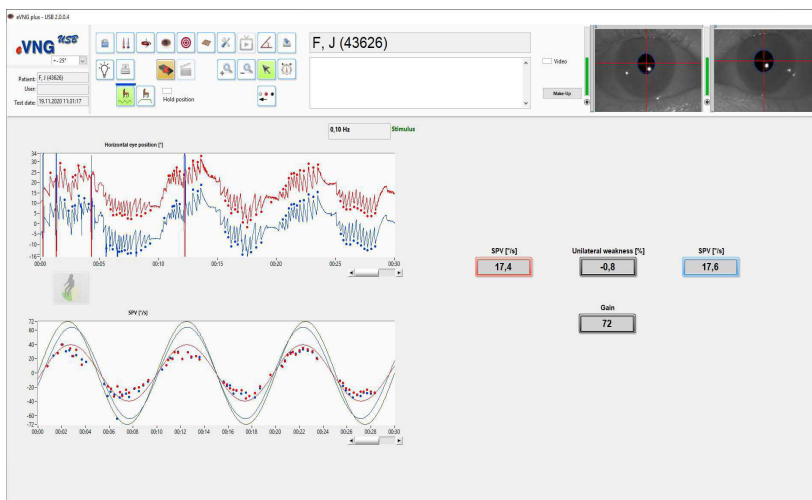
eVNG plus - USB 2.0.0.4

eVNG USB

+- 25°

Patient: F, J (43626)
User:
Test date: 19.11.2020 11:31:17

Hold position

F, J (43626)

Video

Make-Up

0,10 Hz

Stimulus

Horizontal eye position [°]

34
30
25
20
15
10
5
0
-5
-10
-16

00:00 00:05 00:10 00:15 00:20 00:25 00:30

SPV [°/s]

72
60
40
20
0
-20
-40
-60
-72

00:00 00:02 00:04 00:06 00:08 00:10 00:12 00:14 00:16 00:18 00:20 00:22 00:24 00:26 00:28 00:30

SPV [°/s]
17,4

Unilateral weakness [%]
-0,8

SPV [°/s]
17,6

Gain
72